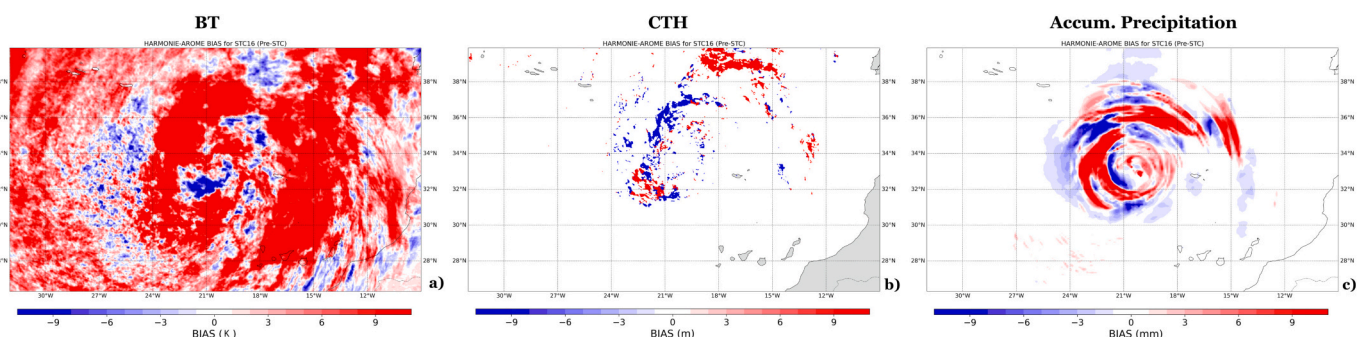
BT

HARMONIE-AROME BIAS for STC16 (Pre-STC)

38°N
36°N
34°N
32°N
30°N
28°N

30°W 27°W 24°W 21°W 18°W 15°W 12°W

a)

−9 −6 −3 0 3 6 9
BIAS ( K )

CTH

HARMONIE-AROME BIAS for STC16 (Pre-STC)

38°N
36°N
34°N
32°N
30°N
28°N

30°W 27°W 24°W 21°W 18°W 15°W 12°W

b)

−9 −6 −3 0 3 6 9
BIAS (m)

Accum. Precipitation

HARMONIE-AROME BIAS for STC16 (Pre-STC)

38°N
36°N
34°N
32°N
30°N
28°N

30°W 27°W 24°W 21°W 18°W 15°W 12°W

c)

−9 −6 −3 0 3 6 9
BIAS (mm)